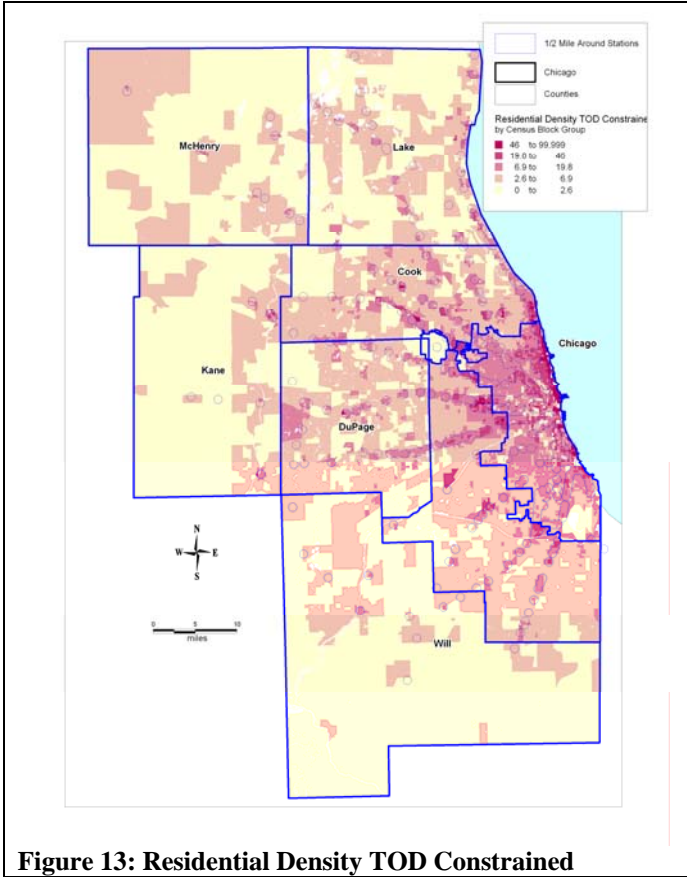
1/2 Mile Around Stations

Chicago

Counties

Residential Density TOD Constraine
by Census Block Group

46 to 99,999
19.0 to 46
6.9 to 19.8
2.6 to 6.9
0 to 2.6

McHenry

Lake

Cook

Chicago

Kane

DuPage

Will

N
W E
S

0 5 10
miles

Figure 13: Residential Density TOD Constrained